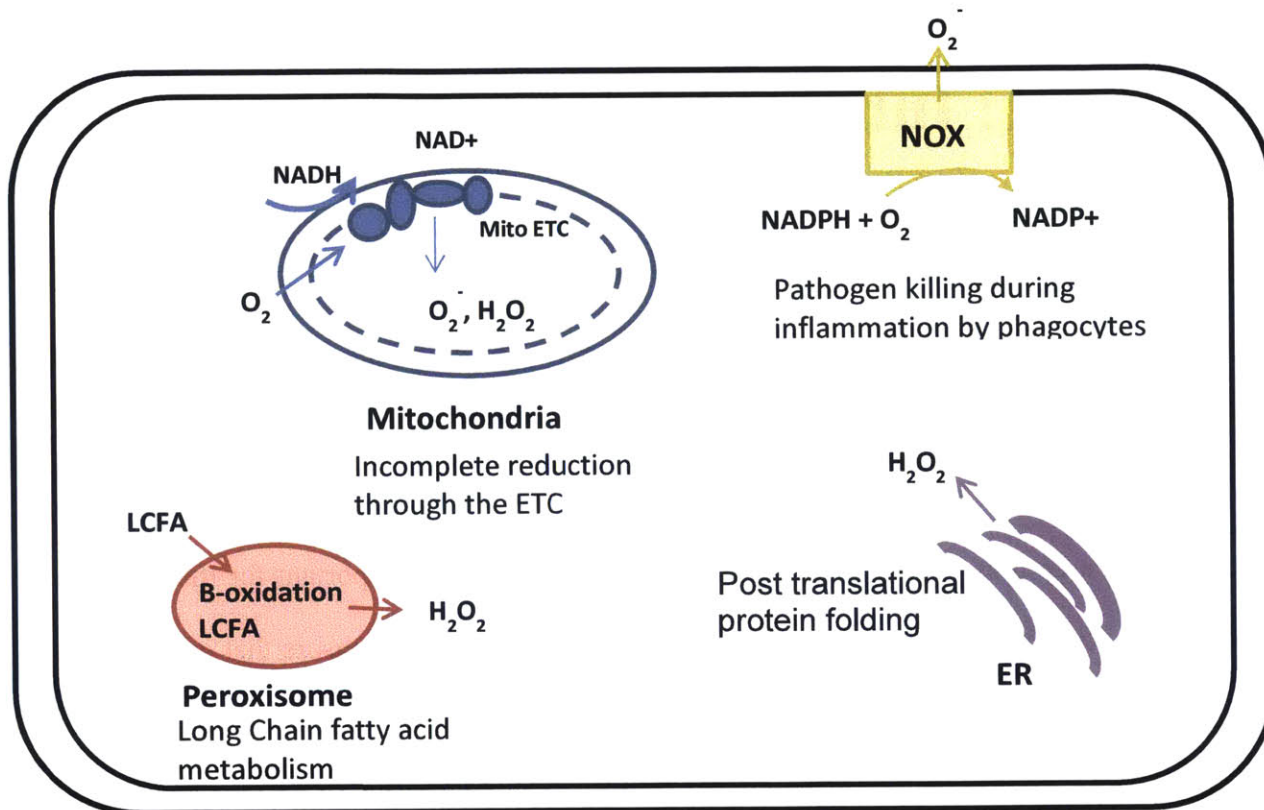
$O_2^-$

NOX

NAD+

NADH

Mito ETC

$O_2$

$O_2^-$, $H_2O_2$

NADPH + $O_2$

NADP+

Pathogen killing during inflammation by phagocytes

Mitochondria

Incomplete reduction through the ETC

$H_2O_2$

LCFA

B-oxidation LCFA

$H_2O_2$

Post translational protein folding

ER

Peroxisome

Long Chain fatty acid metabolism